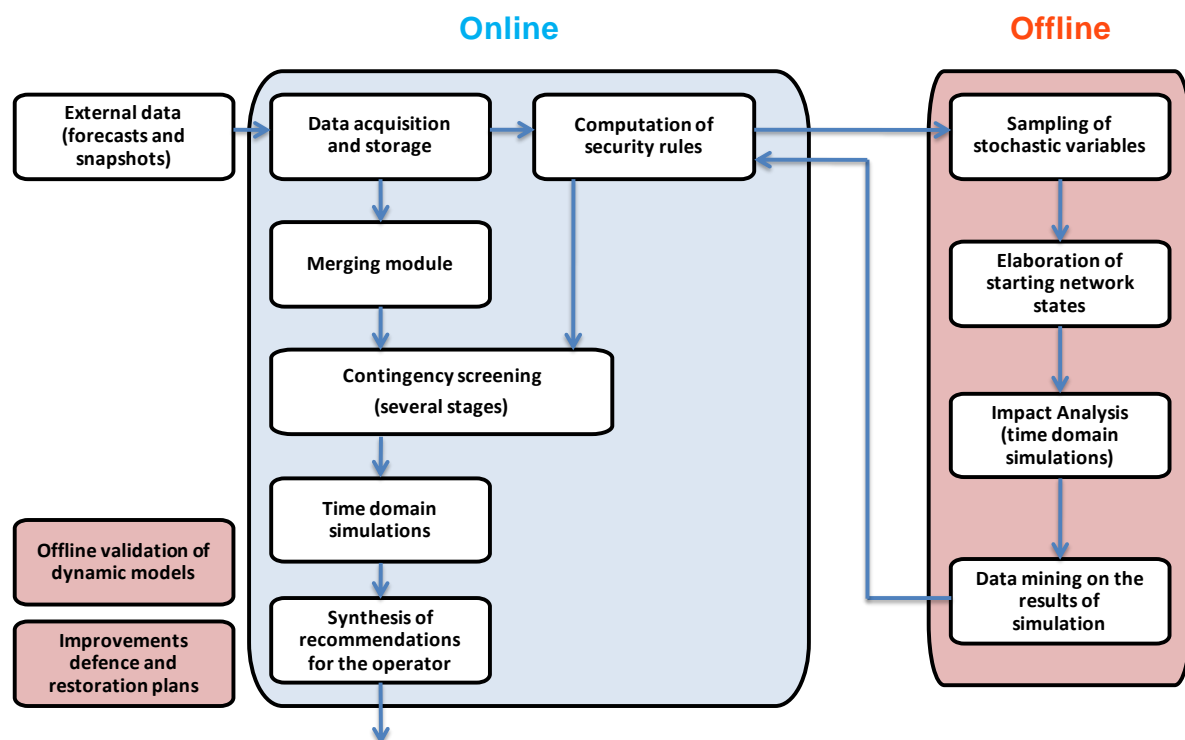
Online

Offline

External data (forecasts and snapshots)

Data acquisition and storage

Computation of security rules

Merging module

Contingency screening (several stages)

Time domain simulations

Synthesis of recommendations for the operator

Sampling of stochastic variables

Elaboration of starting network states

Impact Analysis (time domain simulations)

Data mining on the results of simulation

Offline validation of dynamic models

Improvements defence and restoration plans